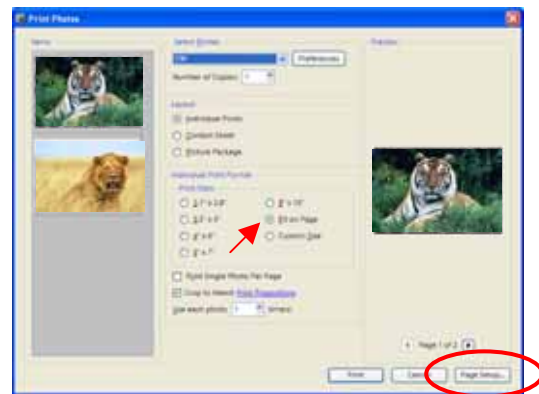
Print Photos

Items

Select Printer

Preferences

Number of Copies: 1

Layout

Individual Prints

Contact Sheet

Picture Package

Individual Print Format

Print Sizes

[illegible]

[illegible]

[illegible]

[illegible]

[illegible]

Fit on Page

Custom Size

Print Single Photo Per Page

Crop to Match Print Proportions

Use each photo: 1 time(s)

Preview

Page 1 of 2

Print

Cancel

Page Setup...